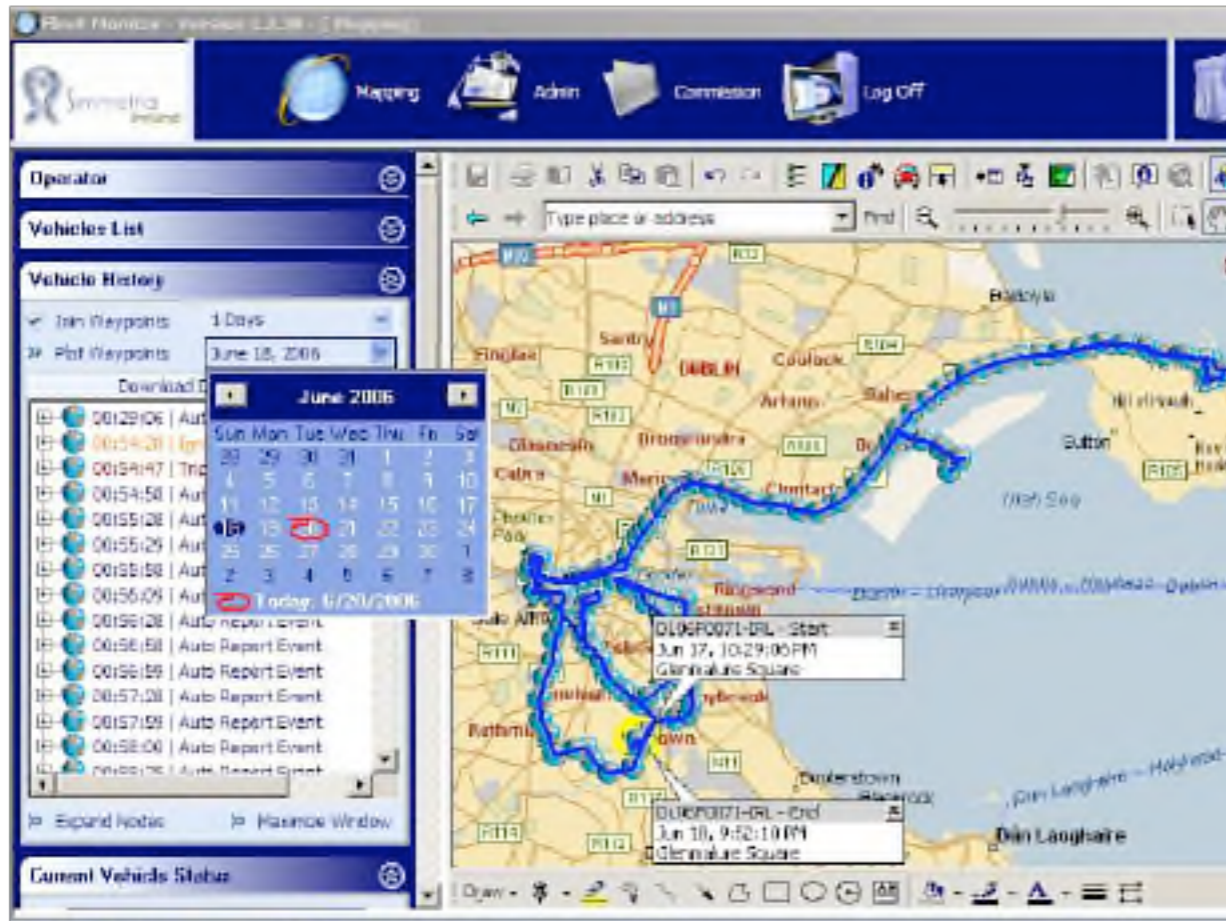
Fleet Monitor - Version 1.1.38 - [Mapping]

Symmetric Ireland

Mapping Admin Commission Log Off

Operator

Vehicles List

Vehicle History

Join Waypoints 1 Days

Plot Waypoints June 18, 2006

Download D

00:29:06 | Auto
00:54:28 | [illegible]
00:54:47 | Trip
00:54:58 | Aut
00:55:28 | Aut
00:55:29 | Aut
00:55:58 | Aut
00:56:09 | Aut
00:56:28 | Auto Report Event
00:56:58 | Auto Report Event
00:56:59 | Auto Report Event
00:57:28 | Auto Report Event
00:57:59 | Auto Report Event
00:58:00 | Auto Report Event
00:58:28 | Auto Report Event

Expand Nodes Maximise Window

Current Vehicle Status

June 2006

| Sun | Mon | Tue | Wed | Thu | Fri | Sat |
|---|---|---|---|---|---|---|
| 28 | 29 | 30 | 31 | 1 | 2 | 3 |
| 4 | 5 | 6 | 7 | 8 | 9 | 10 |
| 11 | 12 | 13 | 14 | 15 | 16 | 17 |
| 18 | 19 | 20 | 21 | 22 | 23 | 24 |
| 25 | 26 | 27 | 28 | 29 | 30 | 1 |
| 2 | 3 | 4 | 5 | 6 | 7 | 8 |

Today: 6/20/2006

Type place or address Find

M50 R132 M1 Baldoyle Santry Finglas R104 DUBLIN Coolock R107 Artane Raheny M50 R102 Kilbarrack Sutton R105 Glasnevin Drumcondra R103 Cabra Marino R105 Clontarf Irish Sea Phoenix Park R131 Ringsend R111 Rathmines Dundrum R111 R112 R113 R117 Blackrock Dún Laoghaire Booterstown Dublin - Holyhead Dún Laoghaire - Holyhead

DU06F0071-IRL - Start
Jun 17, 10:29:06 PM
Glenmalure Square

DU06F0071-IRL - End
Jun 18, 9:52:10 PM
Glenmalure Square

Draw